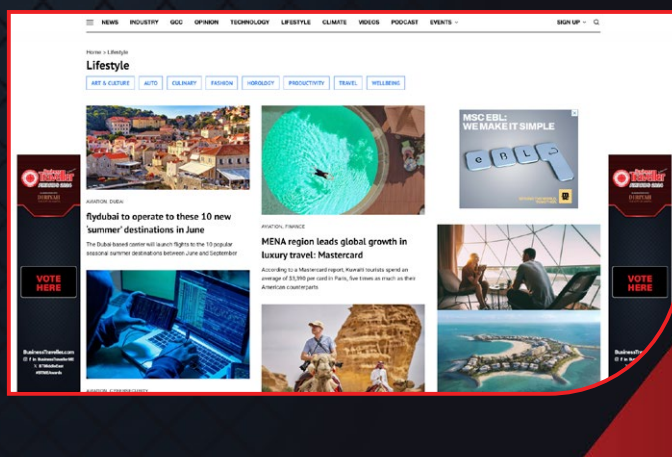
NEWS INDUSTRY GCC OPINION TECHNOLOGY LIFESTYLE CLIMATE VIDEOS PODCAST EVENTS

SIGN UP

Home > Lifestyle

Lifestyle

ART & CULTURE AUTO CULINARY FASHION HOROLOGY PRODUCTIVITY TRAVEL WELLBEING

AVIATION, DUBAI

flydubai to operate to these 10 new 'summer' destinations in June

The Dubai-based carrier will launch flights to the 10 popular seasonal summer destinations between June and September

AVIATION, FINANCE

MENA region leads global growth in luxury travel: Mastercard

According to a Mastercard report, Kuwaiti tourists spend an average of $3,998 per card in Paris, five times as much as their American counterparts

MSC EBL: WE MAKE IT SIMPLE

eBL

VOTE HERE

VOTE HERE

BusinessTraveller.com

AVIATION, CYBERSECURITY